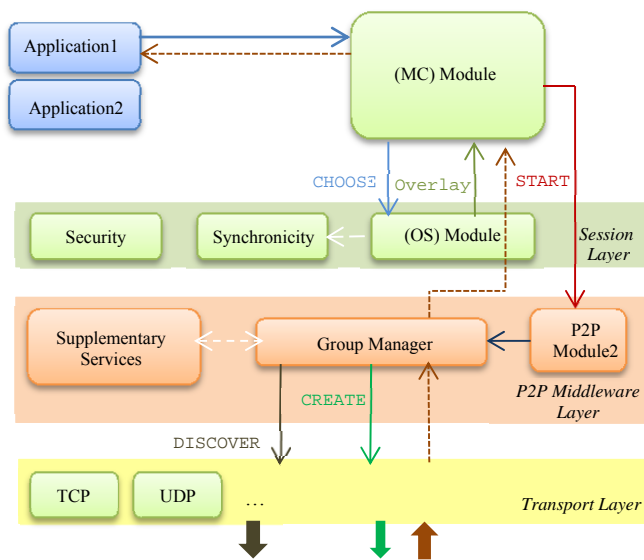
Application1

Application2

(MC) Module

CHOOSE

Overlay

START

Security

Synchronicity

(OS) Module

Session Layer

Supplementary Services

Group Manager

P2P Module2

P2P Middleware Layer

DISCOVER

CREATE

TCP

UDP

…

Transport Layer